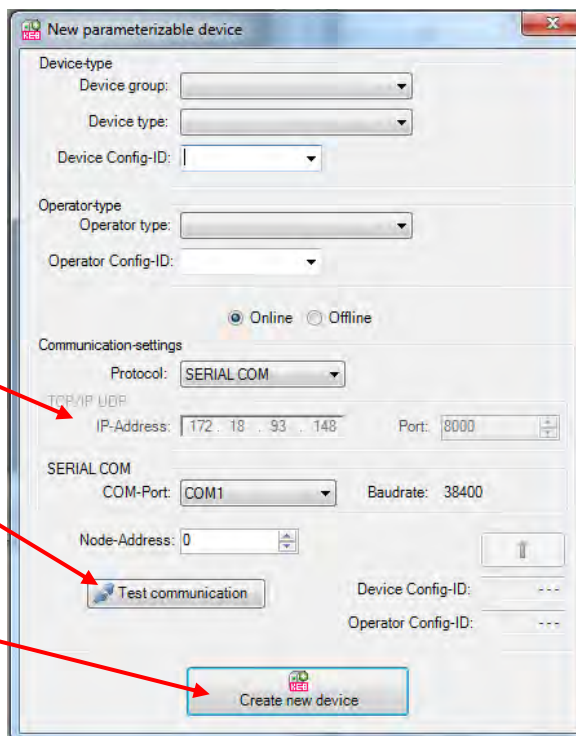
New parameterizable device

Device-type
Device group:
Device type:
Device Config-ID:

Operator-type
Operator type:
Operator Config-ID:

Online Offline

Communication-settings
Protocol: SERIAL COM

TCP/IP UDP
IP-Address: 172 . 18 . 93 . 148 Port: 8000

SERIAL COM
COM-Port: COM1 Baudrate: 38400

Node-Address: 0

Test communication
Device Config-ID: ---
Operator Config-ID: ---

KEB
Create new device